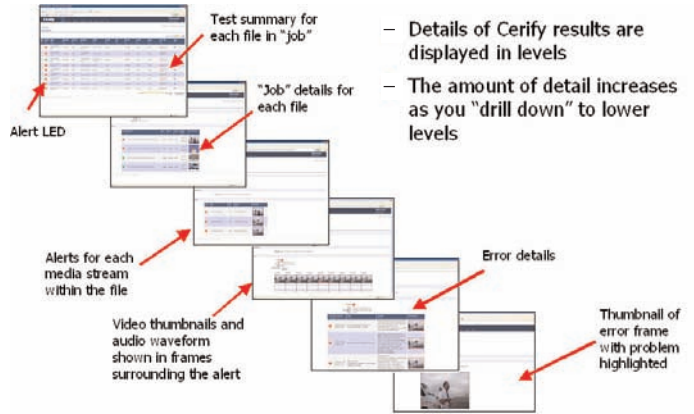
Test summary for each file in "job"

"Job" details for each file

Alert LED

– Details of Cerify results are displayed in levels

– The amount of detail increases as you "drill down" to lower levels

Alerts for each media stream within the file

Error details

Video thumbnails and audio waveform shown in frames surrounding the alert

Thumbnail of error frame with problem highlighted